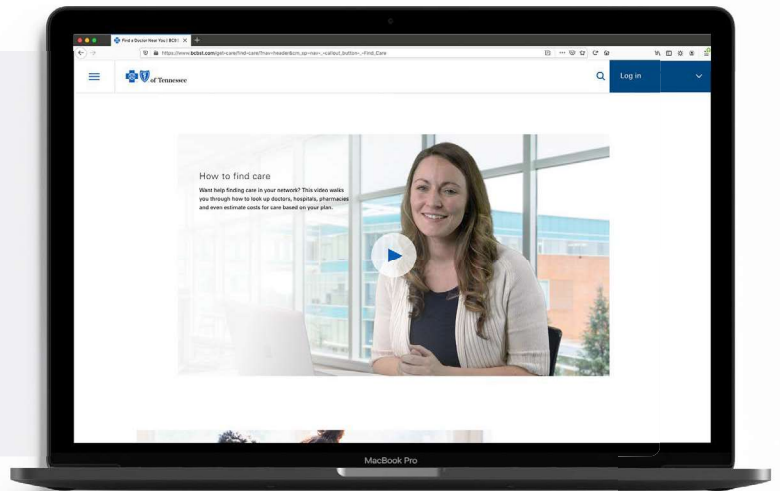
Find a Doctor Near You | BCB

https://www.bcbst.com/get-care/find-care/?nav=header&cm_sp=nav-_-callout_button-_-Find_Care

of Tennessee

Log in

How to find care

Want help finding care in your network? This video walks you through how to look up doctors, hospitals, pharmacies and even estimate costs for care based on your plan.

MacBook Pro